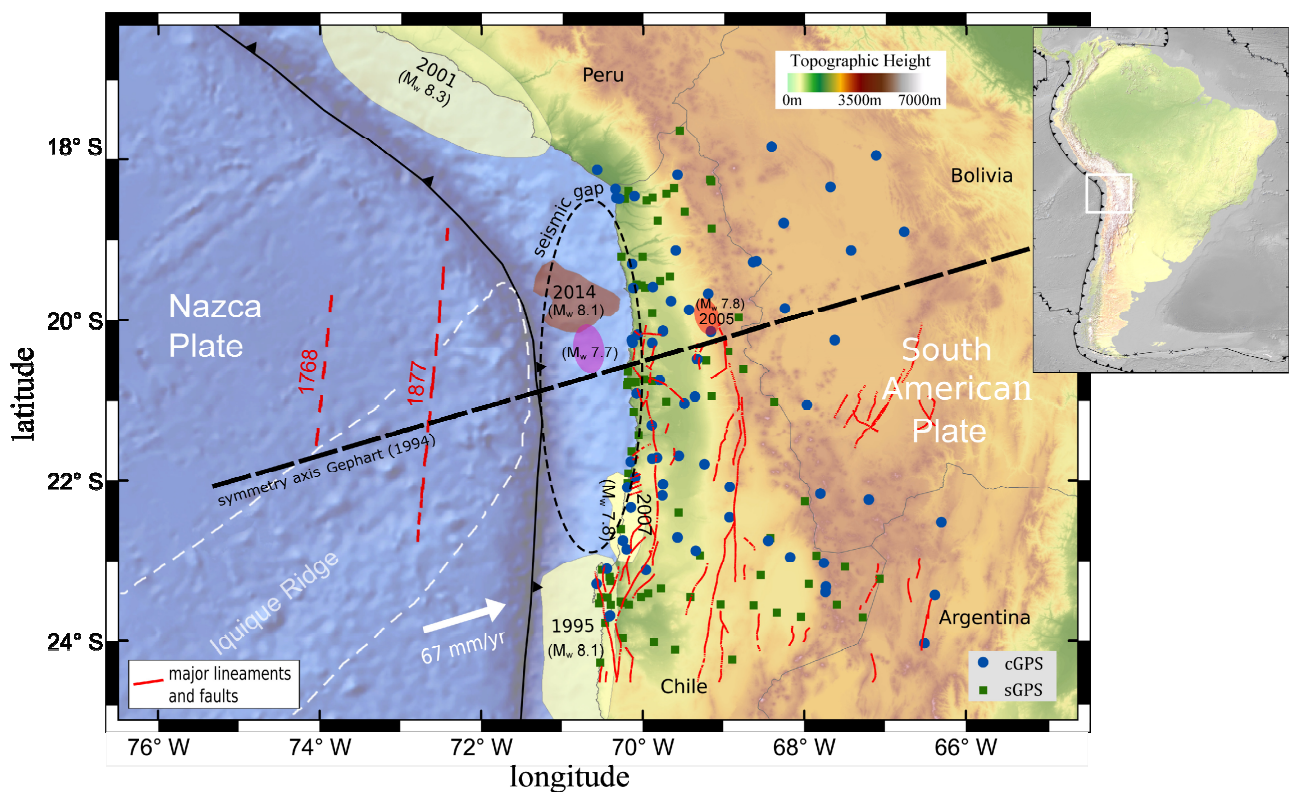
Topographic Height
0m 3500m 7000m

2001
($M_w$ 8.3)

Peru

Bolivia

18° S

seismic gap

2014
($M_w$ 8.1)

($M_w$ 7.8)
2005

($M_w$ 7.7)

20° S

Nazca Plate

South American Plate

1768

1877

symmetry axis Gephart (1994)

22° S

2007
($M_w$ 7.8)

Iquique Ridge

67 mm/yr

1995
($M_w$ 8.1)

24° S

Argentina

Chile

major lineaments and faults

cGPS
sGPS

latitude

76° W 74° W 72° W 70° W 68° W 66° W

longitude